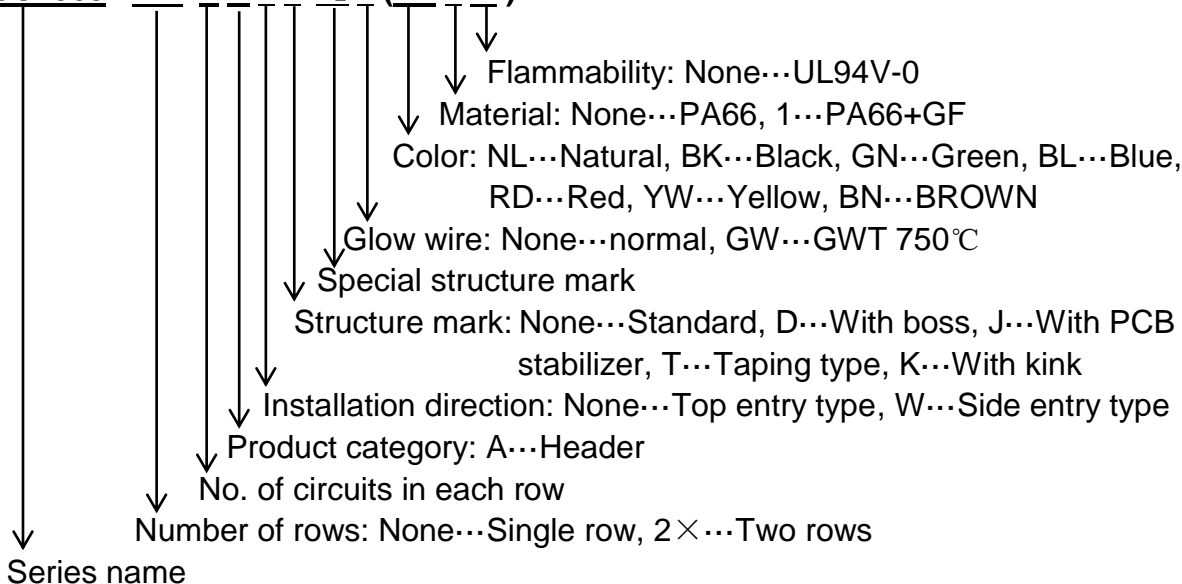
Flammability: None···UL94V-0
Material: None···PA66, 1···PA66+GF
Color: NL···Natural, BK···Black, GN···Green, BL···Blue, RD···Red, YW···Yellow, BN···BROWN
Glow wire: None···normal, GW···GWT 750℃
Special structure mark
Structure mark: None···Standard, D···With boss, J···With PCB stabilizer, T···Taping type, K···With kink
Installation direction: None···Top entry type, W···Side entry type
Product category: A···Header
No. of circuits in each row
Number of rows: None···Single row, 2×···Two rows
Series name